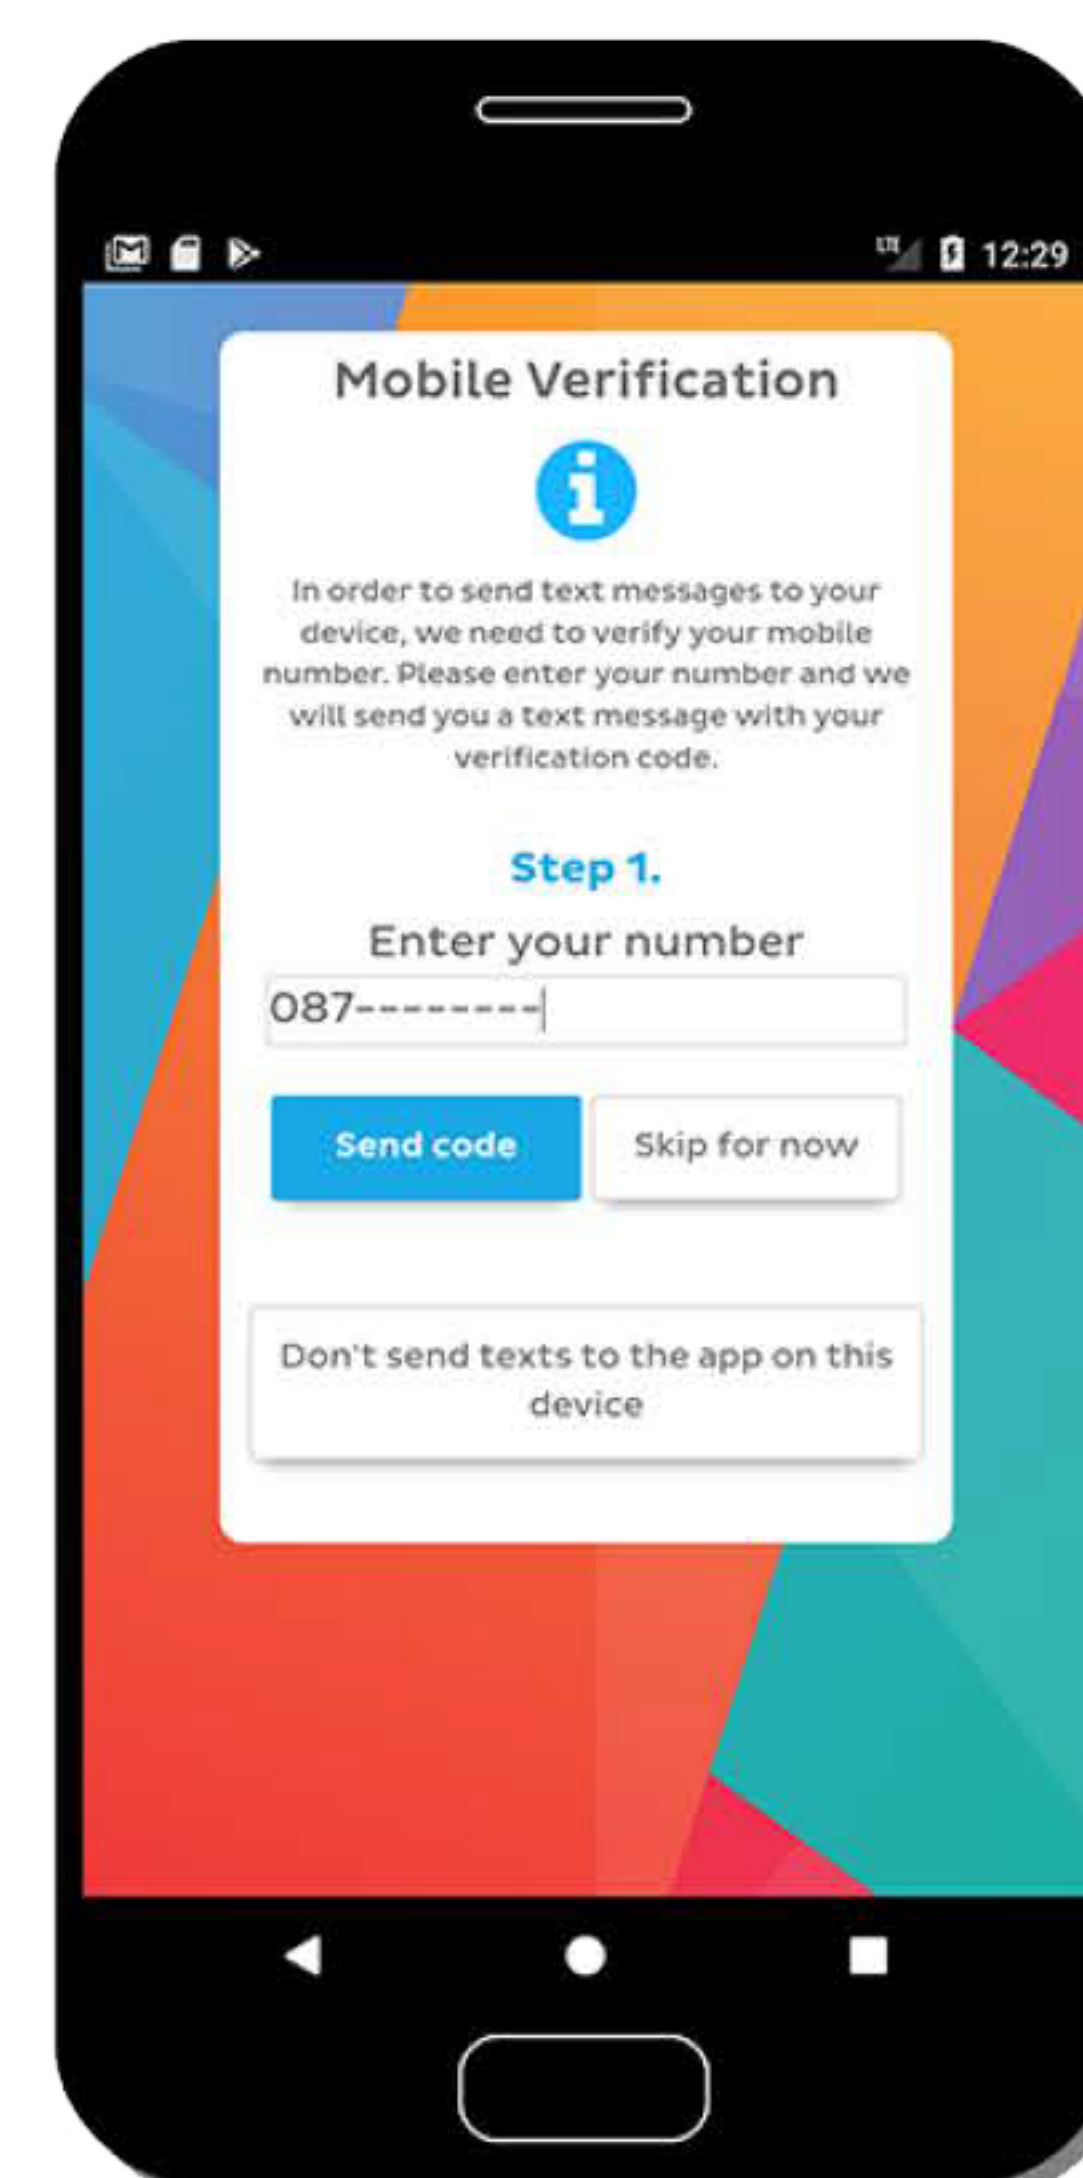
LTE 12:29

Mobile Verification

In order to send text messages to your device, we need to verify your mobile number. Please enter your number and we will send you a text message with your verification code.

Step 1.

Enter your number

087--------

Send code

Skip for now

Don't send texts to the app on this device